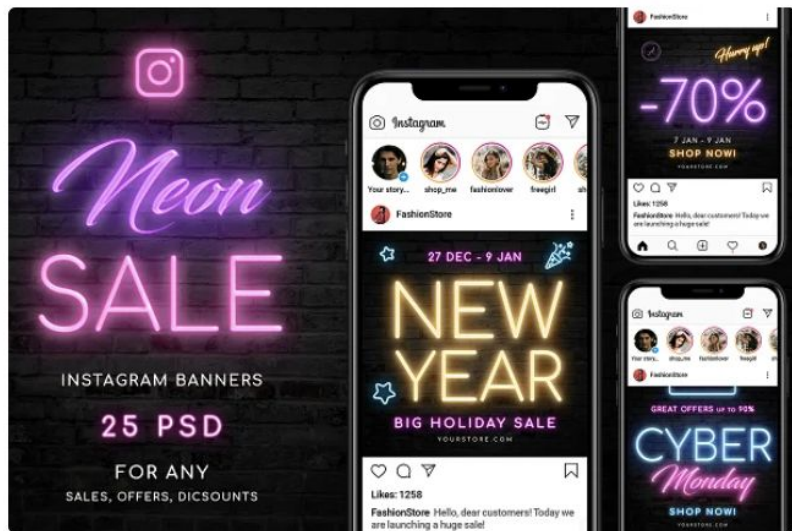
Neon
SALE
INSTAGRAM BANNERS
25 PSD
FOR ANY
SALES, OFFERS, DICSOUNTS

Instagram
Your story... shop_me fashionlover freegirl
FashionStore
27 DEC - 9 JAN
NEW YEAR
BIG HOLIDAY SALE
YOURSTORE.COM
Likes: 1258
FashionStore Hello, dear customers! Today we are launching a huge sale!

FashionStore
Hurry up!
-70%
7 JAN - 9 JAN
SHOP NOW!
YOURSTORE.COM
Likes: 1258
FashionStore Hello, dear customers! Today we are launching a huge sale!

Instagram
Your story... shop_me fashionlover freegirl
FashionStore
GREAT OFFERS up to 90%
CYBER
Monday
SHOP NOW!
YOURSTORE.COM